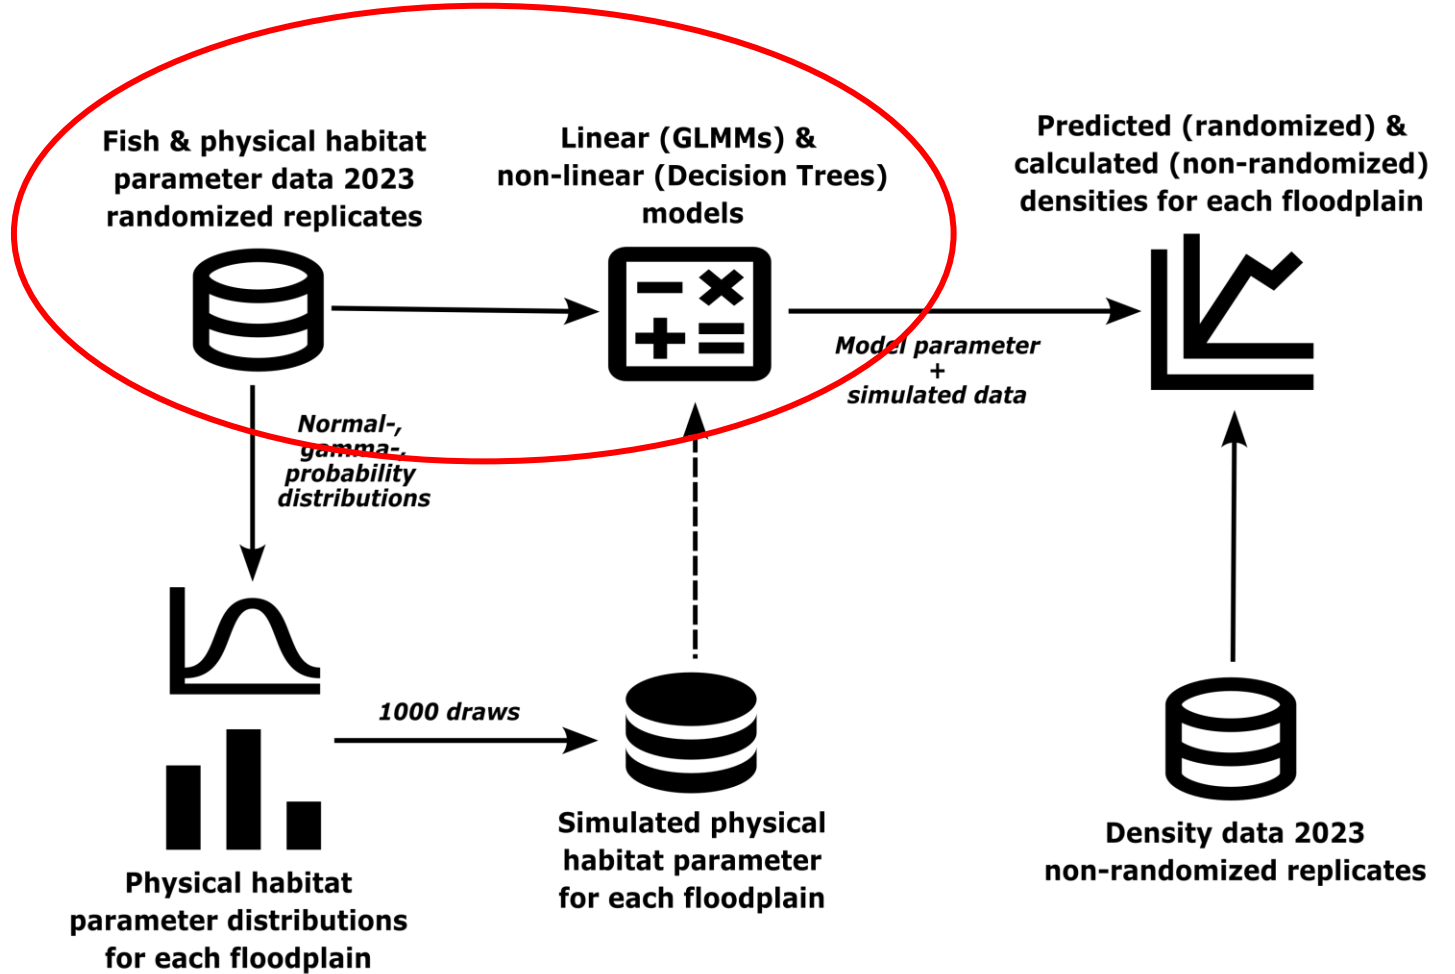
Fish & physical habitat parameter data 2023 randomized replicates

Linear (GLMMs) & non-linear (Decision Trees) models

Predicted (randomized) & calculated (non-randomized) densities for each floodplain

Model parameter + simulated data

Normal-, gamma-, probability distributions

1000 draws

Physical habitat parameter distributions for each floodplain

Simulated physical habitat parameter for each floodplain

Density data 2023 non-randomized replicates